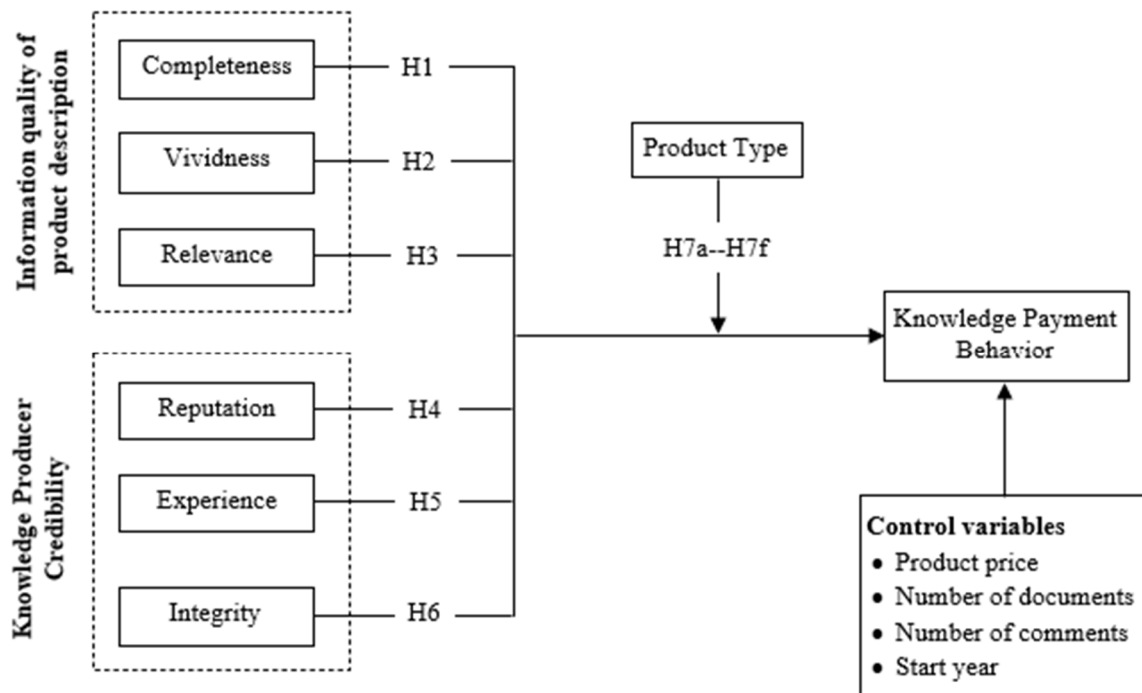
Information quality of product description

Completeness
H1

Vividness
H2

Relevance
H3

Knowledge Producer Credibility

Reputation
H4

Experience
H5

Integrity
H6

Product Type

H7a--H7f

Knowledge Payment Behavior

Control variables
• Product price
• Number of documents
• Number of comments
• Start year